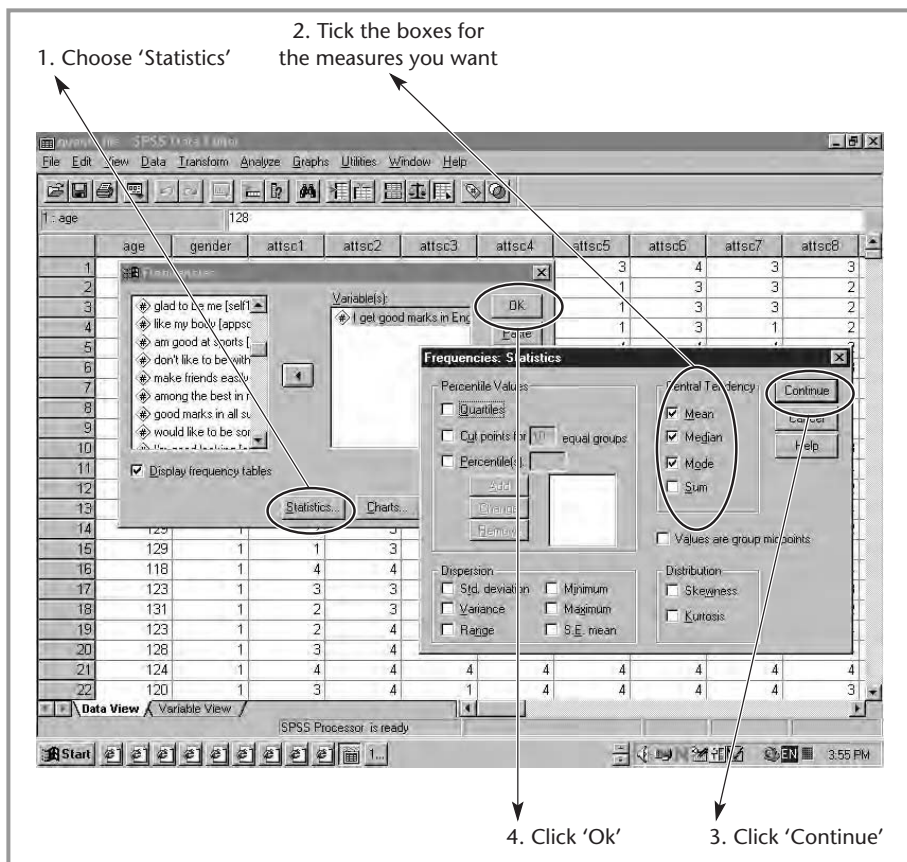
1. Choose 'Statistics'

2. Tick the boxes for the measures you want

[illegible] - SPSS Data Editor

File Edit View Data Transform Analyze Graphs Utilities Window Help

1 : age 128

| | age | gender | attsc1 | attsc2 | attsc3 | attsc4 | attsc5 | attsc6 | attsc7 | attsc8 |
|---|---|---|---|---|---|---|---|---|---|---|
| 1 | | | | | | | 3 | 4 | 3 | 3 |
| 2 | | | | | | | 1 | 3 | 3 | 2 |
| 3 | | | | | | | 1 | 3 | 3 | 2 |
| 4 | | | | | | | 1 | 3 | 1 | 2 |
| 5 | | | | | | | | | | |
| 6 | | | | | | | | | | |
| 7 | | | | | | | | | | |
| 8 | | | | | | | | | | |
| 9 | | | | | | | | | | |
| 10 | | | | | | | | | | |
| 11 | | | | | | | | | | |
| 12 | | | | | | | | | | |
| 13 | | | | | | | | | | |
| 14 | 129 | | | 3 | | | | | | |
| 15 | 129 | 1 | 1 | 3 | | | | | | |
| 16 | 118 | 1 | 4 | 4 | | | | | | |
| 17 | 123 | 1 | 3 | 3 | | | | | | |
| 18 | 131 | 1 | 2 | 3 | | | | | | |
| 19 | 123 | 1 | 2 | 4 | | | | | | |
| 20 | 128 | 1 | 3 | 4 | | | | | | |
| 21 | 124 | 1 | 4 | 4 | 4 | 4 | 4 | 4 | 4 | 4 |
| 22 | 120 | 1 | 3 | 4 | 1 | 4 | 4 | 4 | 4 | 3 |

Frequencies

glad to be me [self1
like my body [appsc
am good at sports [
don't like to be with
make friends easily
among the best in
good marks in all su
would like to be so
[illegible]

Variable(s):
I get good marks in Eng

OK
Paste

Display frequency tables

Statistics... Charts...

Frequencies: Statistics

Percentile Values
Quartiles
Cut points for 10 equal groups
Percentile(s):
Add
Change
Remove

Central Tendency
Mean
Median
Mode
Sum

Continue
Cancel
Help

Values are group midpoints

Dispersion
Std. deviation
Minimum
Variance
Maximum
Range
S.E. mean

Distribution
Skewness
Kurtosis

Data View Variable View

SPSS Processor is ready

Start

3:55 PM

4. Click 'Ok'

3. Click 'Continue'